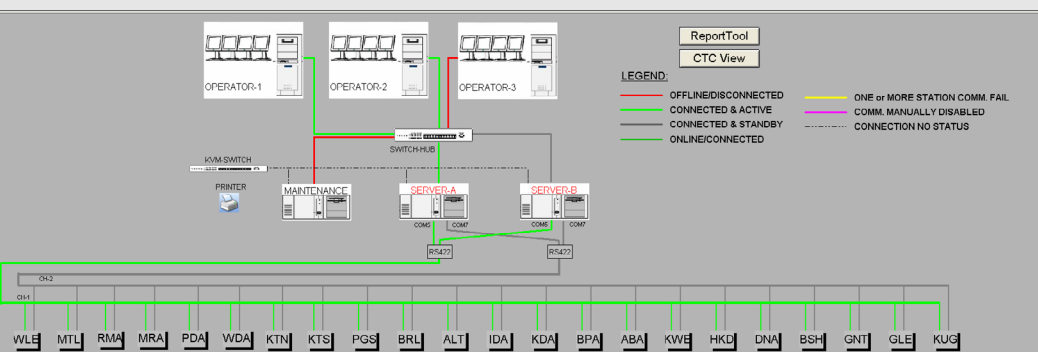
OPERATOR-1

OPERATOR-2

OPERATOR-3

ReportTool

CTC View

LEGEND:

OFFLINE/DISCONNECTED
CONNECTED & ACTIVE
CONNECTED & STANDBY
ONLINE/CONNECTED

ONE or MORE STATION COMM. FAIL
COMM. MANUALLY DISABLED
CONNECTION NO STATUS

SWITCH-HUB

KVM-SWITCH

PRINTER

MAINTENANCE

SERVER-A

SERVER-B

COM6 COM7

COM6 COM7

RS422

RS422

CH-2

CH-1

WLE MTL RMA MRA PDA WDA KTN KTS PGS BRL ALT IDA KDA BPA ABA KWE HKD DNA BSH GNT GLE KUG